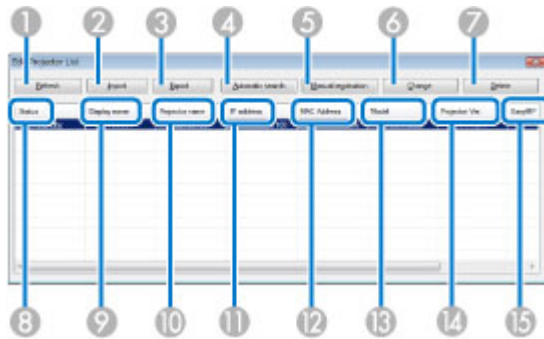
1 2 3 4 5 6 7

EMP Projector List

Refresh
Import
Export
Automatic search
Manual registration
Change
Delete

Status
Display name
Projector name
IP address
MAC Address
Model
Projector Ver.
EasyMP

8 9 10 11 12 13 14 15